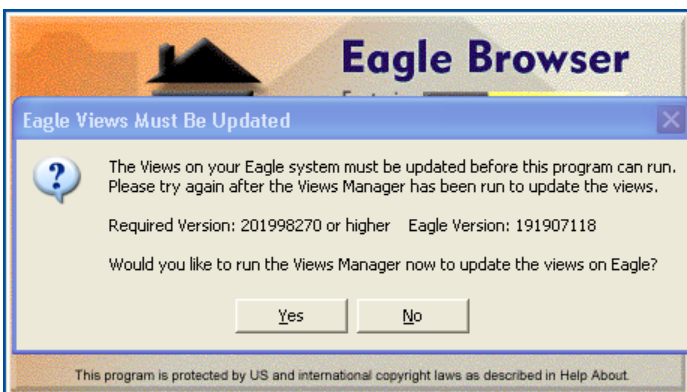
Eagle Browser

Eagle Views Must Be Updated

The Views on your Eagle system must be updated before this program can run. Please try again after the Views Manager has been run to update the views.

Required Version: 201998270 or higher    Eagle Version: 191907118

Would you like to run the Views Manager now to update the views on Eagle?

Yes    No

This program is protected by US and international copyright laws as described in Help About.